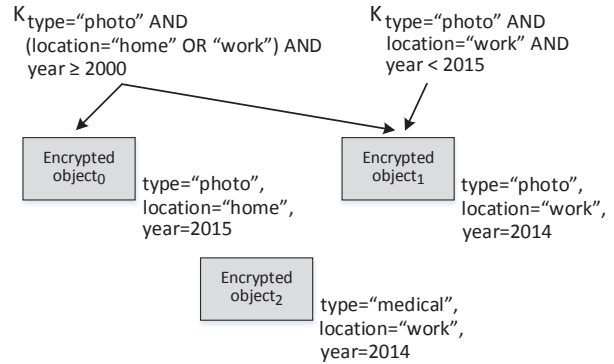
$K_{\text{type="photo" AND (location="home" OR "work") AND year} \geq 2000}$

$K_{\text{type="photo" AND location="work" AND year} < 2015}$

Encrypted object$_0$

type="photo", location="home", year=2015

Encrypted object$_1$

type="photo", location="work", year=2014

Encrypted object$_2$

type="medical", location="work", year=2014